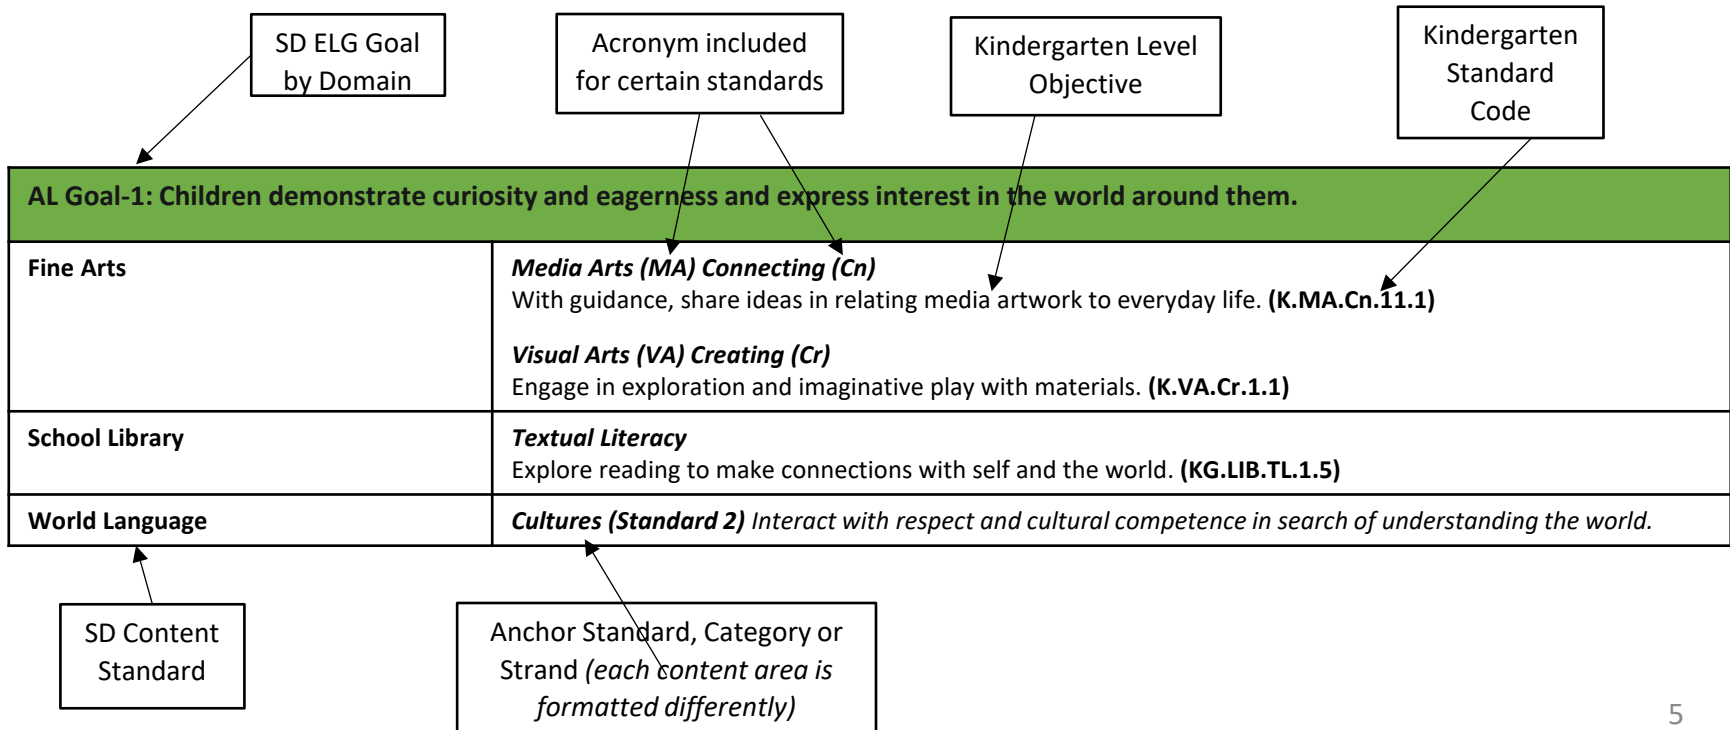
SD ELG Goal by Domain

Acronym included for certain standards

Kindergarten Level Objective

Kindergarten Standard Code

AL Goal-1: Children demonstrate curiosity and eagerness and express interest in the world around them.

| | |
|---|---|
| **Fine Arts** | ***Media Arts (MA) Connecting (Cn)*** With guidance, share ideas in relating media artwork to everyday life. **(K.MA.Cn.11.1)** ***Visual Arts (VA) Creating (Cr)*** Engage in exploration and imaginative play with materials. **(K.VA.Cr.1.1)** |
| **School Library** | ***Textual Literacy*** Explore reading to make connections with self and the world. **(KG.LIB.TL.1.5)** |
| **World Language** | ***Cultures (Standard 2)*** *Interact with respect and cultural competence in search of understanding the world.* |

SD Content Standard

Anchor Standard, Category or Strand *(each content area is formatted differently)*

5